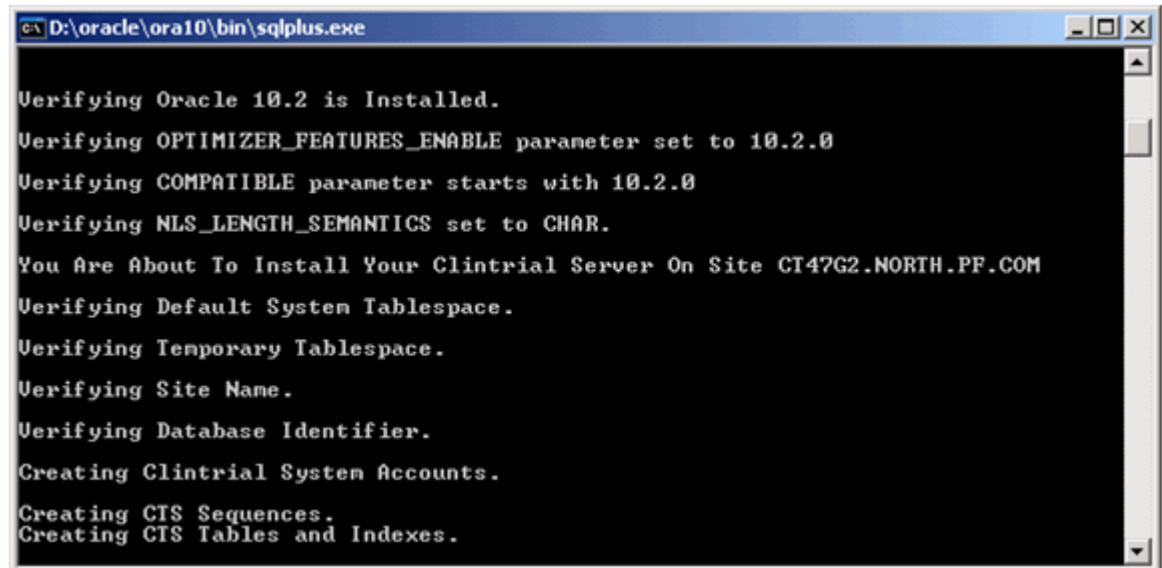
D:\oracle\ora10\bin\sqlplus.exe

Verifying Oracle 10.2 is Installed.

Verifying OPTIMIZER_FEATURES_ENABLE parameter set to 10.2.0

Verifying COMPATIBLE parameter starts with 10.2.0

Verifying NLS_LENGTH_SEMANTICS set to CHAR.

You Are About To Install Your Clintrial Server On Site CT47G2.NORTH.PF.COM

Verifying Default System Tablespace.

Verifying Temporary Tablespace.

Verifying Site Name.

Verifying Database Identifier.

Creating Clintrial System Accounts.

Creating CTS Sequences.
Creating CTS Tables and Indexes.